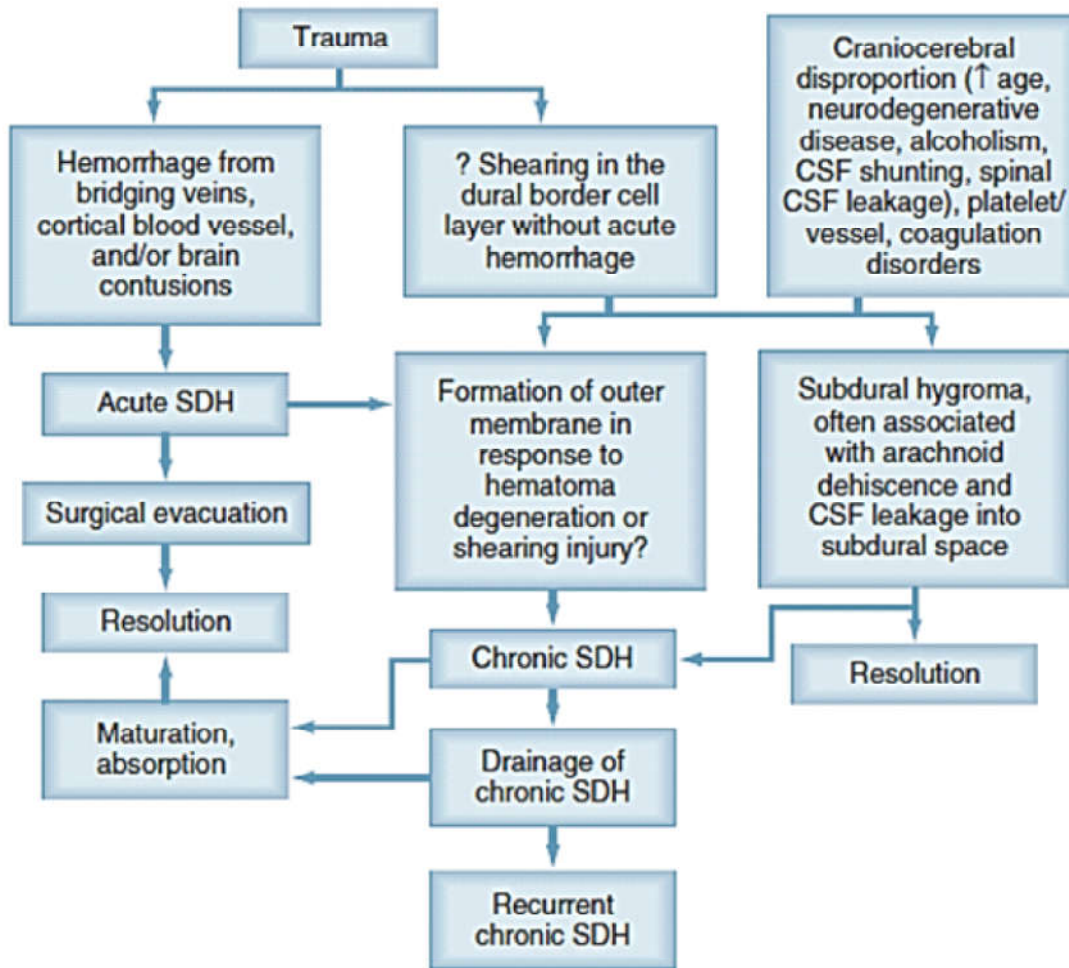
Trauma

Hemorrhage from bridging veins, cortical blood vessel, and/or brain contusions

? Shearing in the dural border cell layer without acute hemorrhage

Craniocerebral disproportion (↑ age, neurodegenerative disease, alcoholism, CSF shunting, spinal CSF leakage), platelet/vessel, coagulation disorders

Acute SDH

Formation of outer membrane in response to hematoma degeneration or shearing injury?

Subdural hygroma, often associated with arachnoid dehiscence and CSF leakage into subdural space

Surgical evacuation

Resolution

Chronic SDH

Resolution

Maturation, absorption

Drainage of chronic SDH

Recurrent chronic SDH